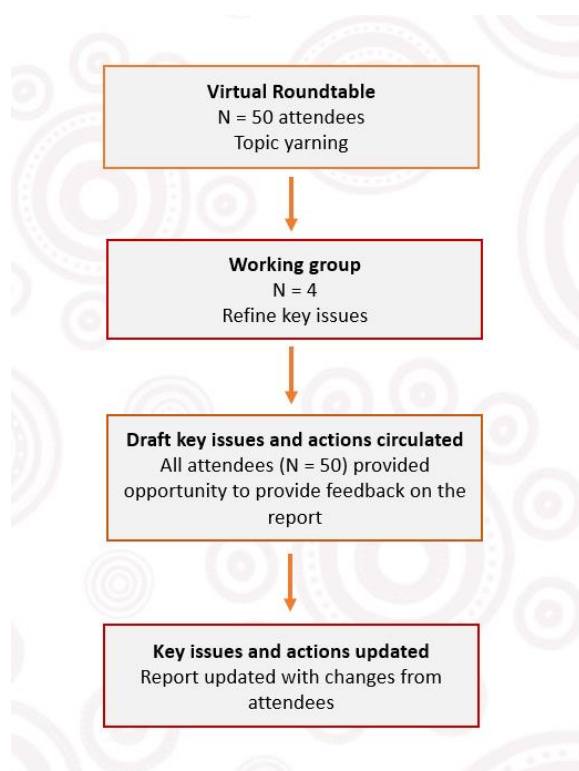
Virtual Roundtable
N = 50 attendees
Topic yarning

Working group
N = 4
Refine key issues

Draft key issues and actions circulated
All attendees (N = 50) provided opportunity to provide feedback on the report

Key issues and actions updated
Report updated with changes from attendees